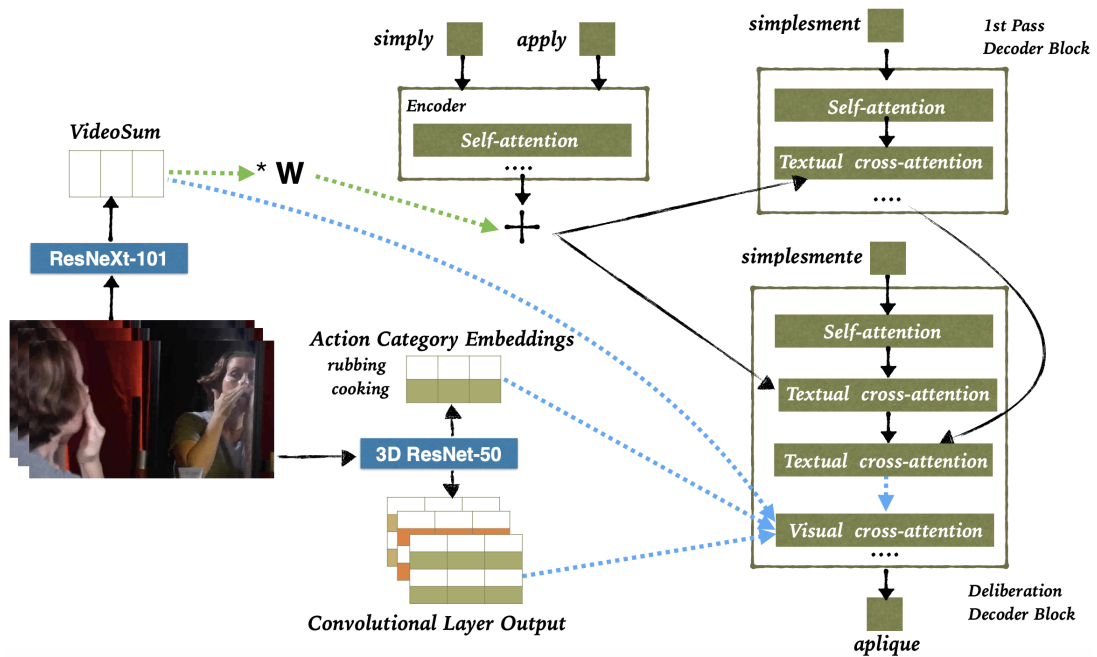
simply

apply

Encoder

Self-attention

....

simplesment

1st Pass Decoder Block

Self-attention

Textual cross-attention

....

VideoSum

* W

ResNeXt-101

simplesmente

Self-attention

Action Category Embeddings

rubbing

cooking

Textual cross-attention

Textual cross-attention

3D ResNet-50

Visual cross-attention

....

Convolutional Layer Output

Deliberation Decoder Block

aplique